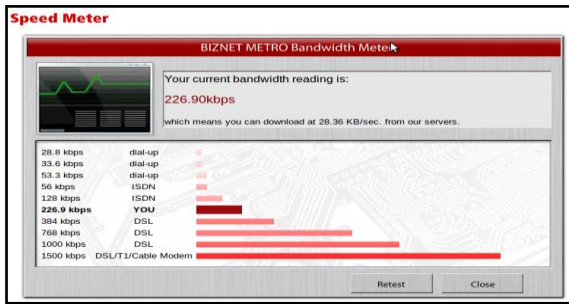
Speed Meter

BIZNET METRO Bandwidth Meter

Your current bandwidth reading is:

226.90kbps

which means you can download at 28.36 KB/sec. from our servers.

| | |
|---|---|
| 28.8 kbps | dial-up |
| 33.6 kbps | dial-up |
| 53.3 kbps | dial-up |
| 56 kbps | ISDN |
| 128 kbps | ISDN |
| 226.9 kbps | YOU |
| 384 kbps | DSL |
| 768 kbps | DSL |
| 1000 kbps | DSL |
| 1500 kbps | DSL/T1/Cable Modem |

Retest

Close